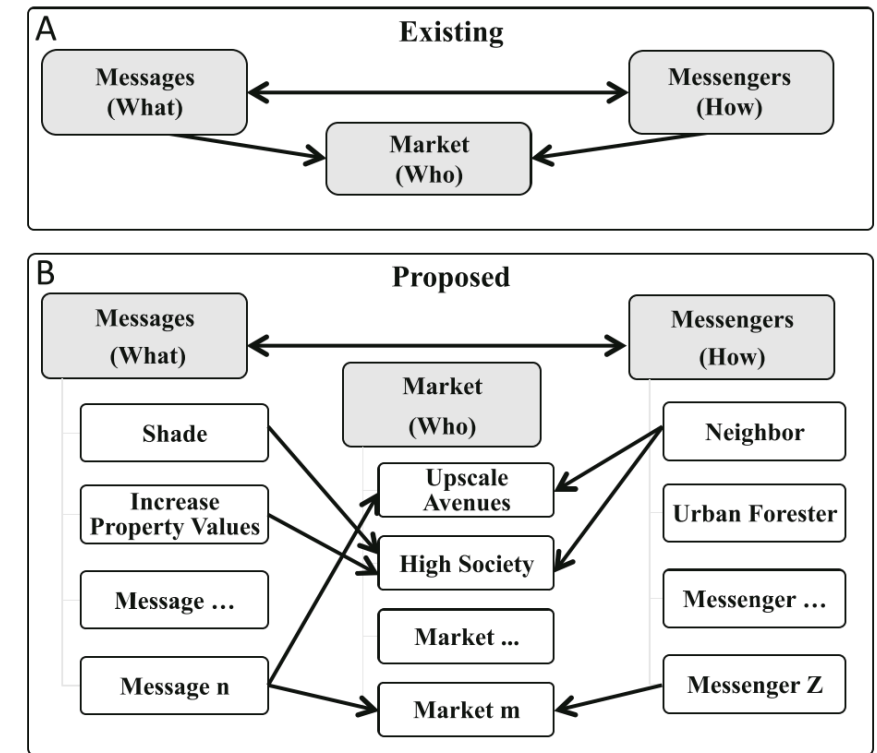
A

Existing

Messages (What)

Messengers (How)

Market (Who)

B

Proposed

Messages (What)

Messengers (How)

Market (Who)

Shade

Increase Property Values

Message …

Message n

Upscale Avenues

High Society

Market ...

Market m

Neighbor

Urban Forester

Messenger …

Messenger Z